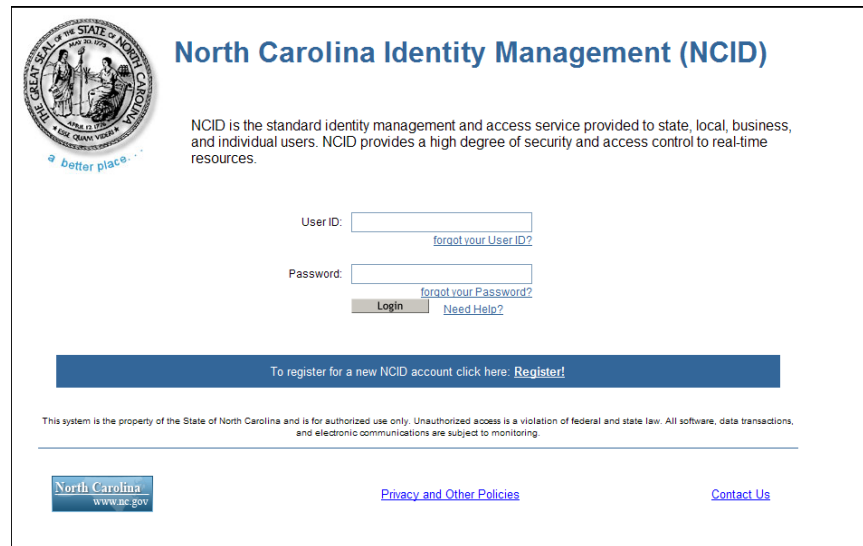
THE GREAT SEAL OF THE STATE OF NORTH CAROLINA
MAY 20, 1775
APRIL 12, 1776
ESSE QUAM VIDERI
a better place...

North Carolina Identity Management (NCID)

NCID is the standard identity management and access service provided to state, local, business, and individual users. NCID provides a high degree of security and access control to real-time resources.

User ID:
forgot your User ID?

Password:
forgot your Password?
Login
Need Help?

To register for a new NCID account click here: Register!

This system is the property of the State of North Carolina and is for authorized use only. Unauthorized access is a violation of federal and state law. All software, data transactions, and electronic communications are subject to monitoring.

North Carolina
www.nc.gov

Privacy and Other Policies

Contact Us